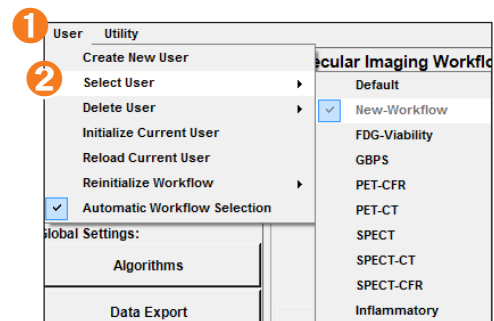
1 User Utility

2

Create New User
Select User
Delete User
Initialize Current User
Reload Current User
Reinitialize Workflow
Automatic Workflow Selection

lobal Settings:

Algorithms

Data Export

ecular Imaging Workflo

Default
New-Workflow
FDG-Viability
GBPS
PET-CFR
PET-CT
SPECT
SPECT-CT
SPECT-CFR
Inflammatory